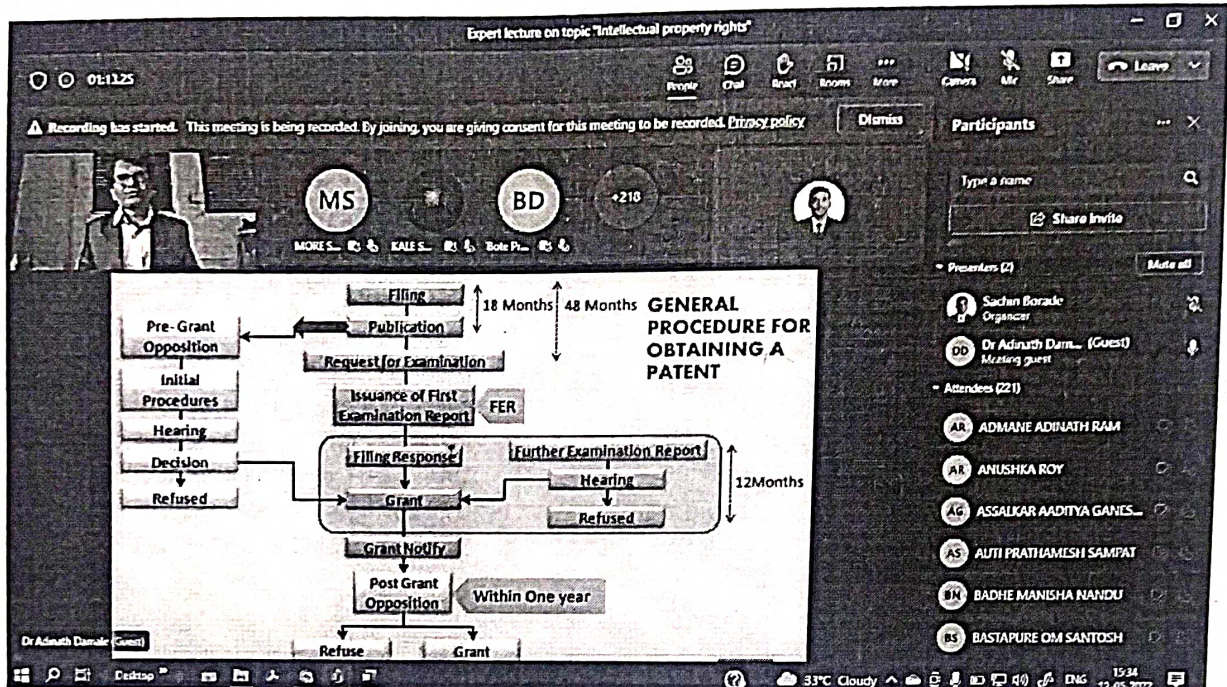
Expert lecture on topic "Intellectual property rights"

01:13:25

People Chat React Rooms More Camera Mic Share Leave

⚠ Recording has started. This meeting is being recorded. By joining, you are giving consent for this meeting to be recorded. Privacy policy

Dismiss

MS BD +218

MORE S... KALE S... Bote Pr...

Filing
Publication
Request for Examination
Issuance of First Examination Report
FER
18 Months
48 Months
GENERAL PROCEDURE FOR OBTAINING A PATENT
Pre-Grant Opposition
Initial Procedures
Hearing
Decision
Refused
Filing Response
Further Examination Report
Hearing
Grant
Refused
12Months
Grant Notify
Post Grant Opposition
Within One year
Refuse
Grant

Dr Adinath Damale (Guest)

Participants

Type a name

Share invite

Presenters (2)

Mute all

Sachin Borade
Organizer

DD Dr Adinath Dam... (Guest)
Meeting guest

Attendees (221)

AR ADMANE ADINATH RAM

AR ANUSHKA ROY

AG ASSALKAR AADITYA GANES...

AS AUTI PRATHAMESH SAMPAT

BN BADHE MANISHA NANDU

BS BASTAPURE OM SANTOSH

Desktop

33°C Cloudy ENG 15:34 12-05-2022